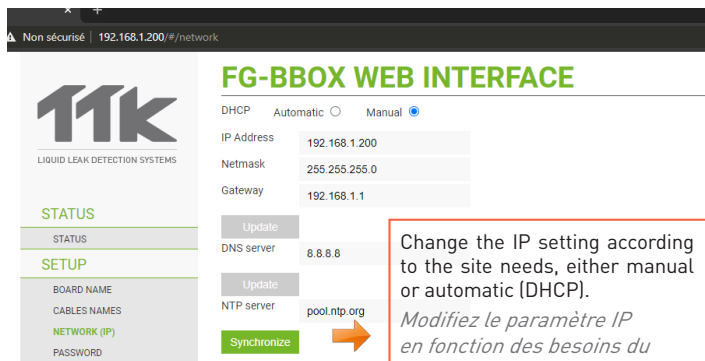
×   +

Non sécurisé | 192.168.1.200/#/network

TTK
LIQUID LEAK DETECTION SYSTEMS

STATUS
STATUS
SETUP
BOARD NAME
CABLES NAMES
NETWORK (IP)
PASSWORD

FG-BBOX WEB INTERFACE

DHCP Automatic ○ Manual ◉

| IP Address | 192.168.1.200 |
|---|---|
| Netmask | 255.255.255.0 |
| Gateway | 192.168.1.1 |

Update

DNS server 8.8.8.8

Update

NTP server pool.ntp.org

Synchronize

Change the IP setting according to the site needs, either manual or automatic (DHCP).

Modifiez le paramètre IP en fonction des besoins du